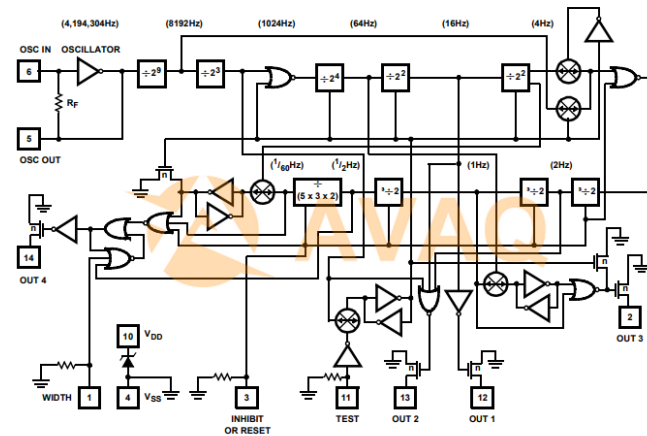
(4,194,304Hz)
(8192Hz)
(1024Hz)
(64Hz)
(16Hz)
(4Hz)
OSC IN
OSCILLATOR
6
$\div 2^9$
$\div 2^3$
$\div 2^4$
$\div 2^2$
$\div 2^2$
$R_F$
5
OSC OUT
(1Hz)
($^1/_{60}$Hz)
($^1/_2$Hz)
(2Hz)
n
$\div$
(5 x 3 x 2)
$\div 2$
$\div 2$
$\div 2$
n
14
OUT 4
AVAQ
10
$V_{DD}$
4
$V_{SS}$
WIDTH
1
3
INHIBIT
OR RESET
11
TEST
13
OUT 2
12
OUT 1
2
OUT 3